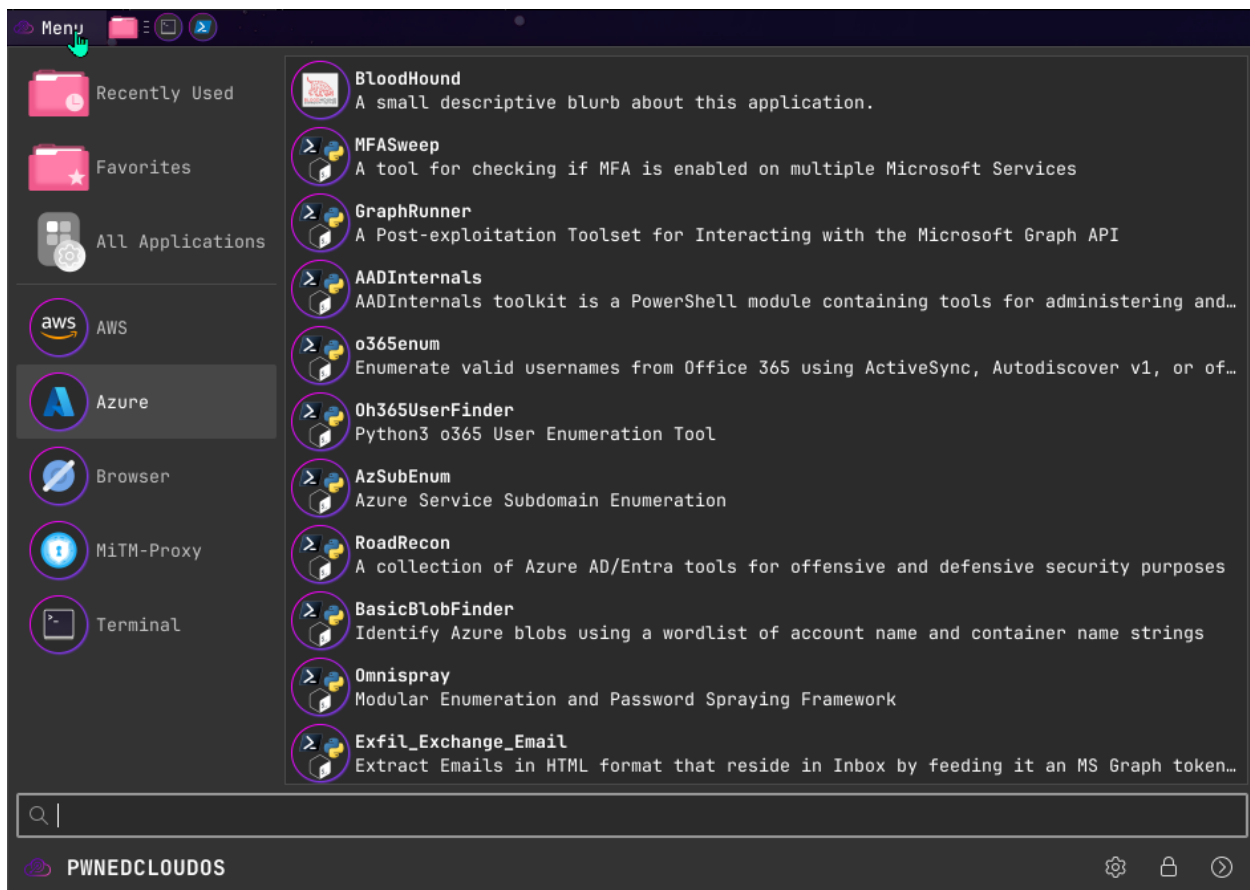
Menu

Recently Used

Favorites

All Applications

aws AWS

Azure

Browser

MiTM-Proxy

Terminal

BloodHound
A small descriptive blurb about this application.

MFASweep
A tool for checking if MFA is enabled on multiple Microsoft Services

GraphRunner
A Post-exploitation Toolset for Interacting with the Microsoft Graph API

AADInternals
AADInternals toolkit is a PowerShell module containing tools for administering and…

o365enum
Enumerate valid usernames from Office 365 using ActiveSync, Autodiscover v1, or of…

Oh365UserFinder
Python3 o365 User Enumeration Tool

AzSubEnum
Azure Service Subdomain Enumeration

RoadRecon
A collection of Azure AD/Entra tools for offensive and defensive security purposes

BasicBlobFinder
Identify Azure blobs using a wordlist of account name and container name strings

Omnispray
Modular Enumeration and Password Spraying Framework

Exfil_Exchange_Email
Extract Emails in HTML format that reside in Inbox by feeding it an MS Graph token…

PWNEDCLOUDOS